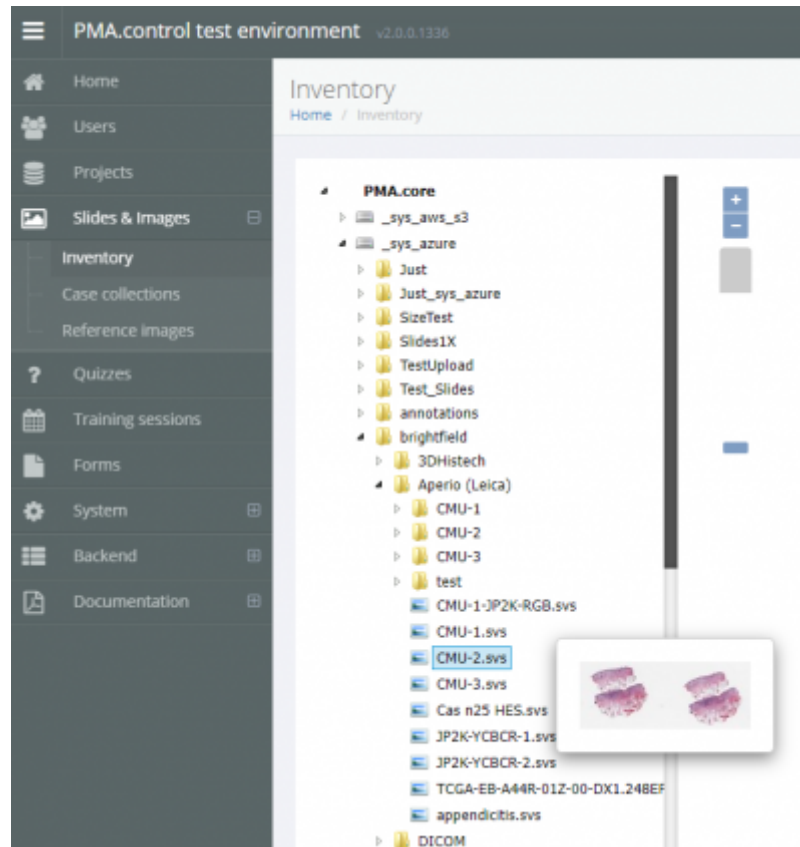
PMA.control test environment v2.0.0.1336

Home
Users
Projects
Slides & Images
Inventory
Case collections
Reference images
Quizzes
Training sessions
Forms
System
Backend
Documentation

Inventory
Home / Inventory

PMA.core
_sys_aws_s3
_sys_azure
Just
Just_sys_azure
SizeTest
Slides1X
TestUpload
Test_Slides
annotations
brightfield
3DHistech
Aperio (Leica)
CMU-1
CMU-2
CMU-3
test
CMU-1-JP2K-RGB.svs
CMU-1.svs
CMU-2.svs
CMU-3.svs
Cas n25 HES.svs
JP2K-YCBCR-1.svs
JP2K-YCBCR-2.svs
TCGA-EB-A44R-01Z-00-DX1.248EF
appendicitis.svs
DICOM

+
−